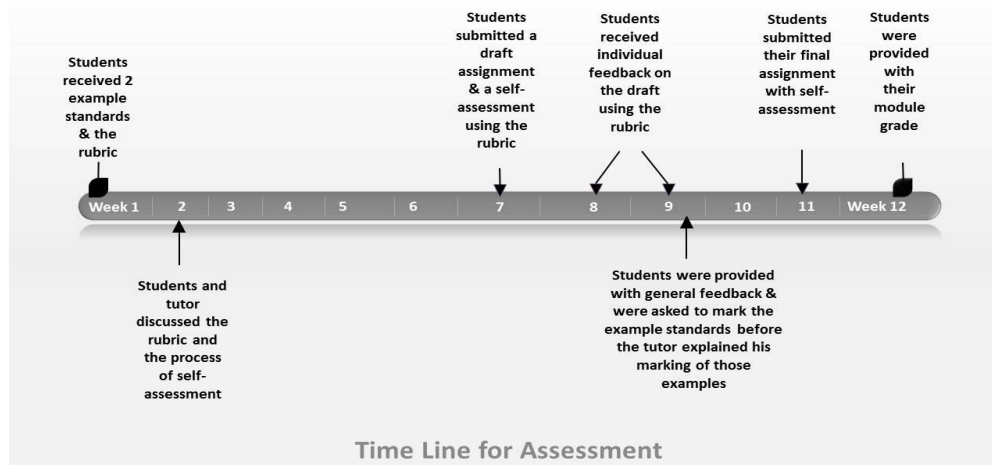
Students received 2 example standards & the rubric

Students submitted a draft assignment & a self-assessment using the rubric

Students received individual feedback on the draft using the rubric

Students submitted their final assignment with self-assessment

Students were provided with their module grade

Week 1 | 2 | 3 | 4 | 5 | 6 | 7 | 8 | 9 | 10 | 11 | Week 12

Students and tutor discussed the rubric and the process of self-assessment

Students were provided with general feedback & were asked to mark the example standards before the tutor explained his marking of those examples

Time Line for Assessment